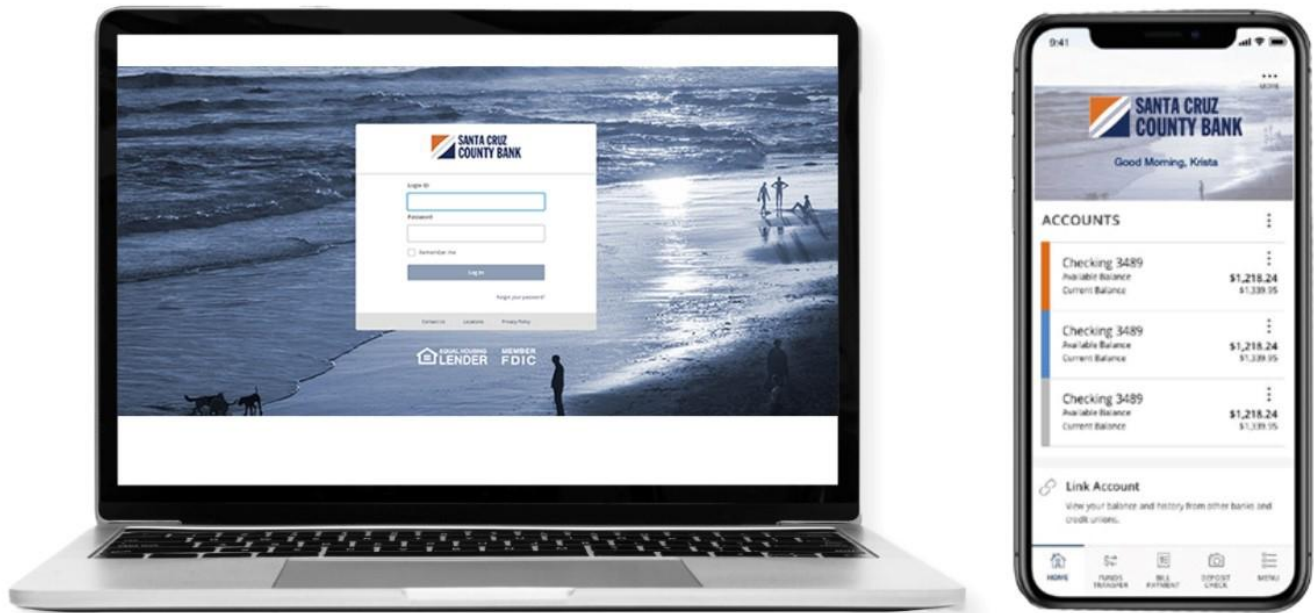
SANTA CRUZ COUNTY BANK

Login ID

Password

Remember me

Log in

Forgot your password?

Contact Us Locations Privacy Policy

EQUAL HOUSING LENDER MEMBER FDIC

9:41

MORE

SANTA CRUZ COUNTY BANK

Good Morning, Krista

ACCOUNTS

Checking 3489
Available Balance $1,218.24
Current Balance $1,339.95

Checking 3489
Available Balance $1,218.24
Current Balance $1,339.95

Checking 3489
Available Balance $1,218.24
Current Balance $1,339.95

Link Account
View your balance and history from other banks and credit unions.

HOME FUNDS TRANSFER BILL PAYMENT DEPOSIT CHECK MENU